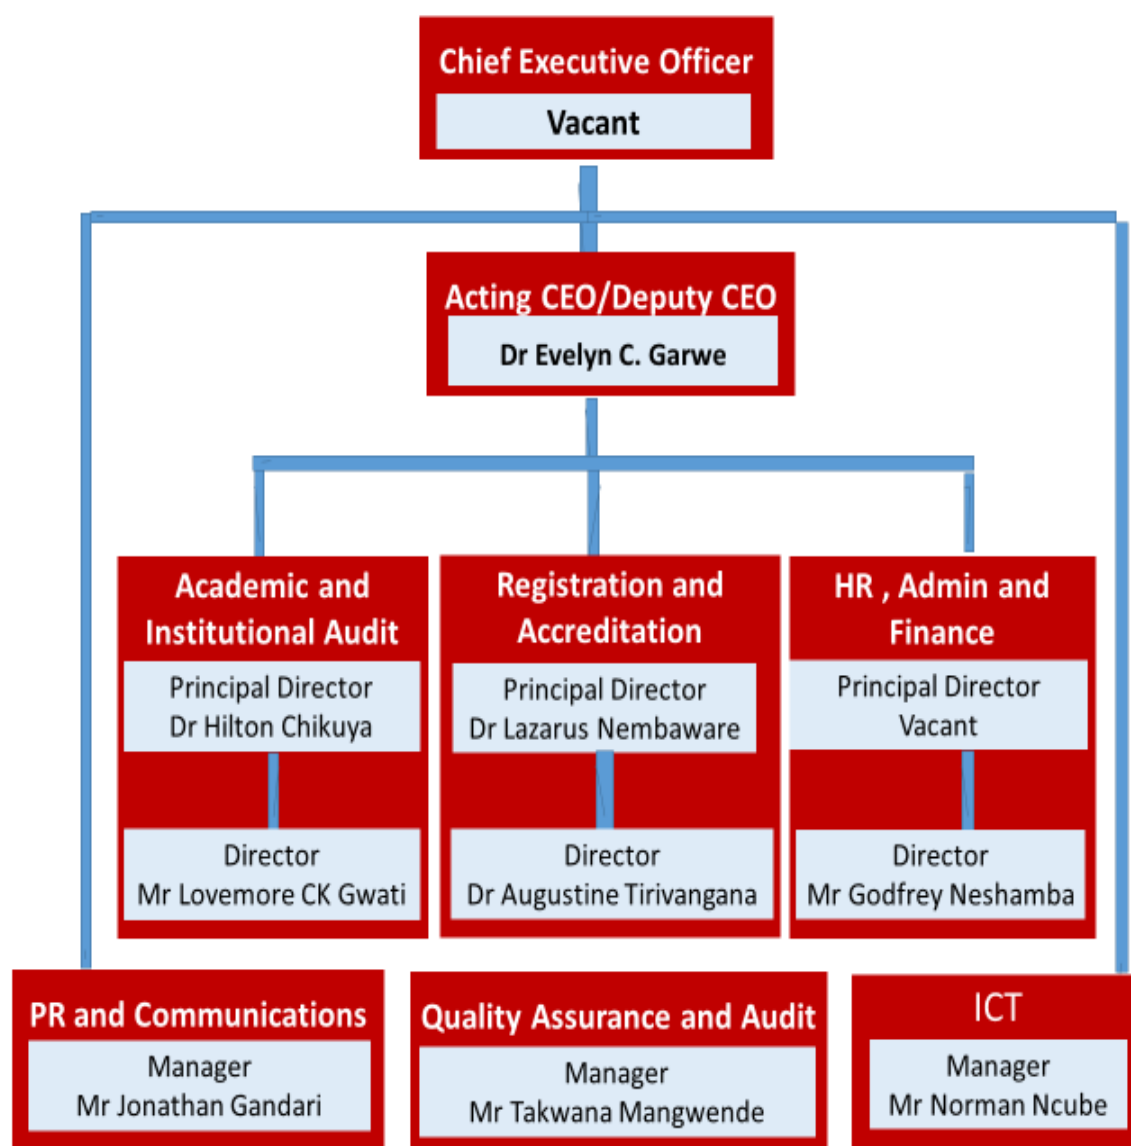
Chief Executive Officer
Vacant

Acting CEO/Deputy CEO
Dr Evelyn C. Garwe

Academic and Institutional Audit
Principal Director
Dr Hilton Chikuya

Director
Mr Lovemore CK Gwati

Registration and Accreditation
Principal Director
Dr Lazarus Nembaware

Director
Dr Augustine Tirivangana

HR , Admin and Finance
Principal Director
Vacant

Director
Mr Godfrey Neshamba

PR and Communications
Manager
Mr Jonathan Gandari

Quality Assurance and Audit
Manager
Mr Takwana Mangwende

ICT
Manager
Mr Norman Ncube